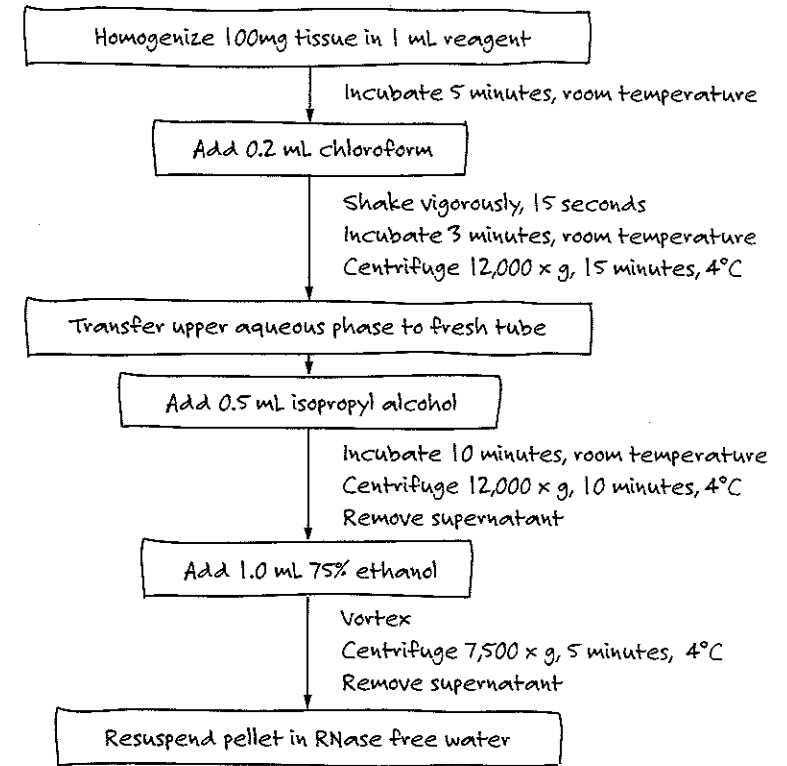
Homogenize 100mg tissue in 1 mL reagent

Incubate 5 minutes, room temperature

Add 0.2 mL chloroform

Shake vigorously, 15 seconds
Incubate 3 minutes, room temperature
Centrifuge 12,000 x g, 15 minutes, 4°C

Transfer upper aqueous phase to fresh tube

Add 0.5 mL isopropyl alcohol

Incubate 10 minutes, room temperature
Centrifuge 12,000 x g, 10 minutes, 4°C
Remove supernatant

Add 1.0 mL 75% ethanol

Vortex
Centrifuge 7,500 x g, 5 minutes, 4°C
Remove supernatant

Resuspend pellet in RNase free water